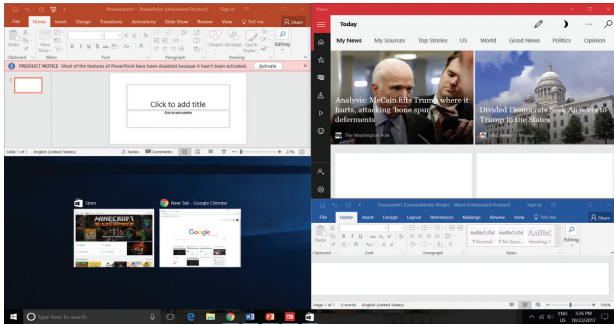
Presentation1 - PowerPoint (Unlicensed Product) Sign in

File Home Insert Design Transitions Animations Slide Show Review View Tell me Share

Paste New Slide Shapes Arrange Quick Styles Editing

Clipboard Slides Font Paragraph Drawing

PRODUCT NOTICE Most of the features of PowerPoint have been disabled because it hasn't been activated. Activate

1

Click to add title

Click to add subtitle

Slide 1 of 1 English (United States) Notes Comments 27%

News

Today

My News My Sources Top Stories US World Good News Politics Opinion

Analysis: McCain hits Trump where it hurts, attacking 'bone spur' deferments

The Washington Post

Divided Democrats Seek Answers to Trump in the States

Store

New Tab - Google Chrome

MINECRAFT

Google

Document1 (Compatibility Mode) - Word (Unlicensed Product) Sign in

File Home Insert Design Layout References Mailings Review View Tell me Share

Paste

AaBbCcDd AaBbCcDd AaBbC

¶ Normal ¶ No Spac... Heading 1

Editing

Clipboard Font Paragraph Styles

Page 1 of 1 0 words English (United States)

Type here to search

ENG US 5:26 PM 10/23/2017